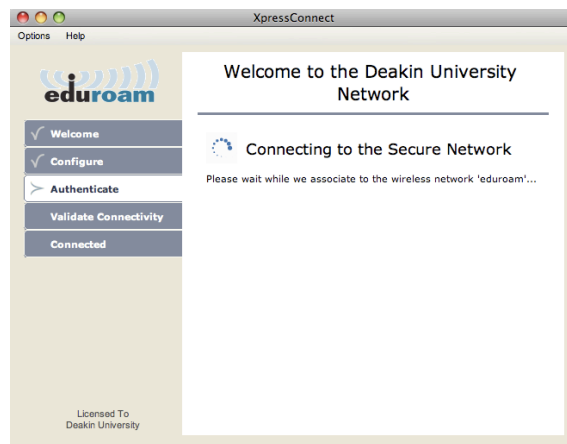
XpressConnect

Options Help

eduroam

Welcome

Configure

Authenticate

Validate Connectivity

Connected

Licensed To
Deakin University

Welcome to the Deakin University Network

Connecting to the Secure Network

Please wait while we associate to the wireless network 'eduroam'...